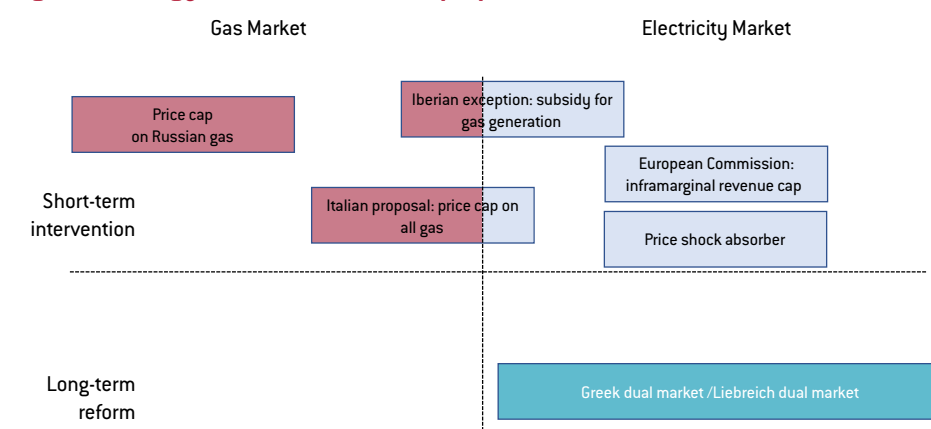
Gas Market

Electricity Market

Price cap on Russian gas

Iberian exception: subsidy for gas generation

European Commission: inframarginal revenue cap

Short-term intervention

Italian proposal: price cap on all gas

Price shock absorber

Long-term reform

Greek dual market /Liebreich dual market